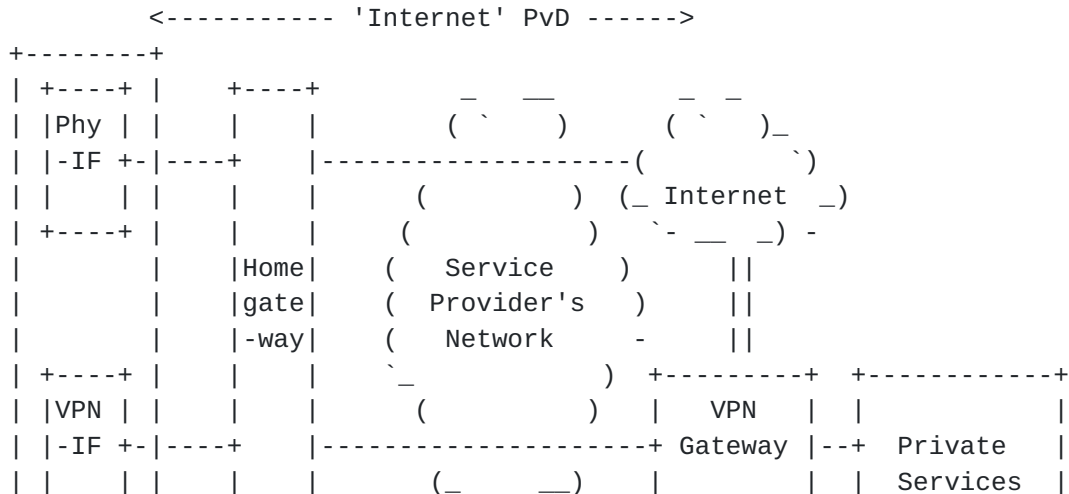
<----------- 'Internet' PvD ------>
+--------+
| +----+ |    +----+          _   __          _  _
| |Phy | |    |    |        ( `     )       ( `   )_
| |-IF +-|----+    |-------------------(           `)
| |    | |    |    |      (           )  (_ Internet  _)
| +----+ |    |    |     (             )   `- __  _) -
|        |    |Home|    (   Service     )        ||
|        |    |gate|    (  Provider's    )       ||
|        |    |-way|    (   Network       -      ||
| +----+ |    |    |     `_             )  +---------+  +-----------+
| |VPN | |    |    |       (            )  |   VPN   |  |           |
| |-IF +-|----+    |---------------------+ Gateway |--+  Private   |
| |    | |    |    |         (_      __)   |         |  |  Services  |